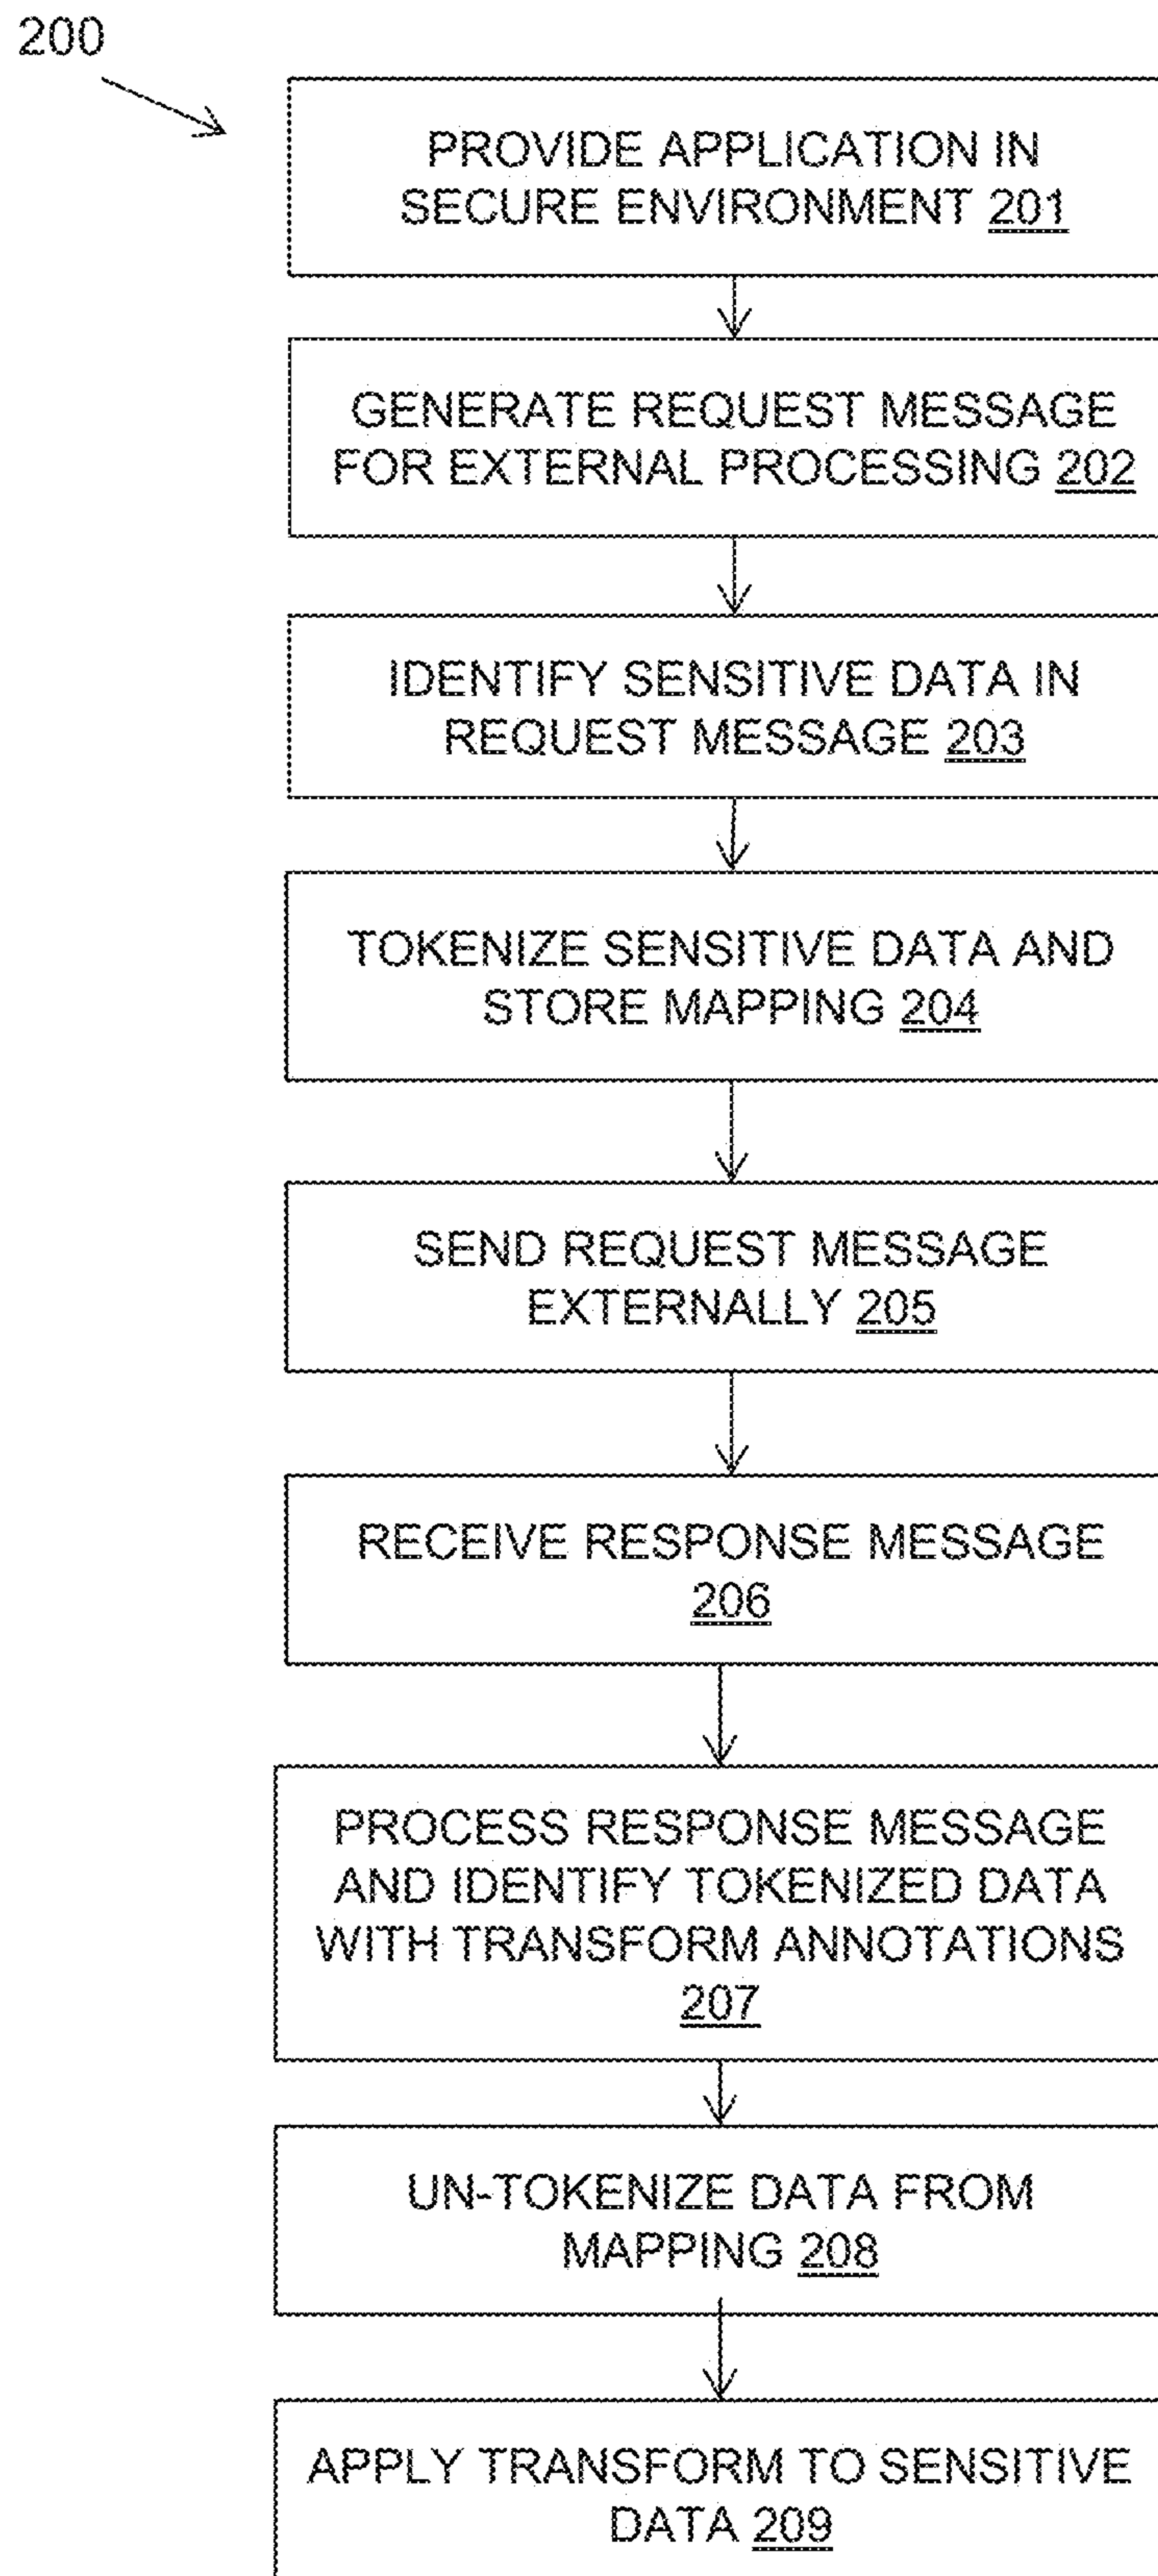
200

PROVIDE APPLICATION IN SECURE ENVIRONMENT 201

GENERATE REQUEST MESSAGE FOR EXTERNAL PROCESSING 202

IDENTIFY SENSITIVE DATA IN REQUEST MESSAGE 203

TOKENIZE SENSITIVE DATA AND STORE MAPPING 204

SEND REQUEST MESSAGE EXTERNALLY 205

RECEIVE RESPONSE MESSAGE 206

PROCESS RESPONSE MESSAGE AND IDENTIFY TOKENIZED DATA WITH TRANSFORM ANNOTATIONS 207

UN-TOKENIZE DATA FROM MAPPING 208

APPLY TRANSFORM TO SENSITIVE DATA 209